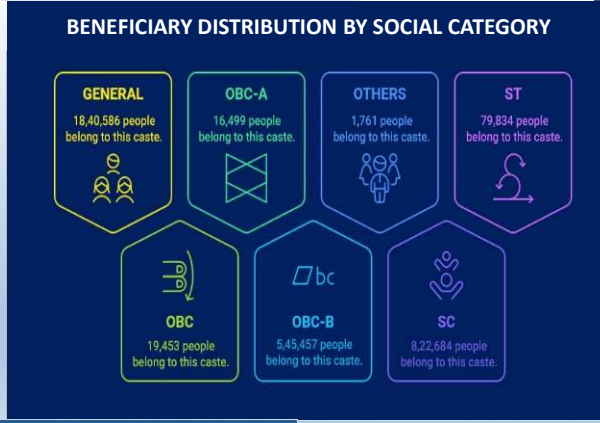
BENEFICIARY DISTRIBUTION BY SOCIAL CATEGORY

GENERAL
18,40,586 people belong to this caste.

OBC-A
16,499 people belong to this caste.

OTHERS
1,761 people belong to this caste.

ST
79,834 people belong to this caste.

OBC
19,453 people belong to this caste.

bc

OBC-B
5,45,457 people belong to this caste.

SC
8,22,684 people belong to this caste.